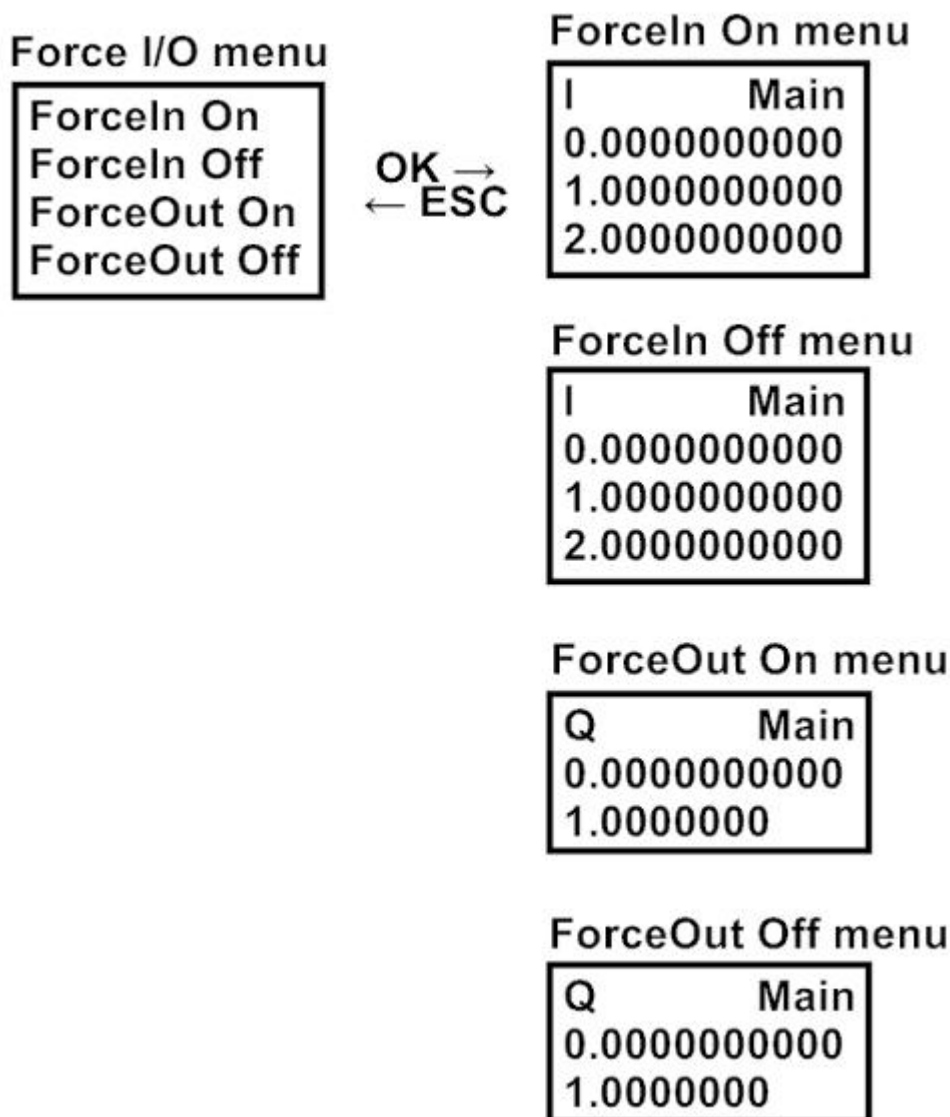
Force I/O menu

ForceIn On
ForceIn Off
ForceOut On
ForceOut Off

OK →
← ESC

ForceIn On menu

I Main
0.0000000000
1.0000000000
2.0000000000

ForceIn Off menu

I Main
0.0000000000
1.0000000000
2.0000000000

ForceOut On menu

Q Main
0.0000000000
1.0000000

ForceOut Off menu

Q Main
0.0000000000
1.0000000